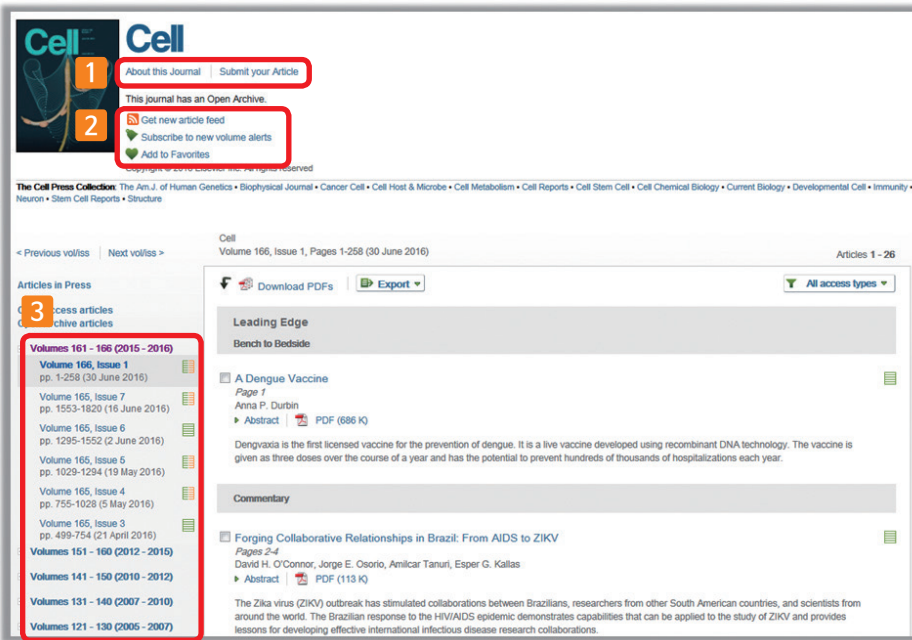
Cell

Cell

1

About this Journal | Submit your Article

This journal has an Open Archive.

2

Get new article feed

Subscribe to new volume alerts

Add to Favorites

Copyright © 2016 Elsevier Inc. All rights reserved

The Cell Press Collection: The Am.J. of Human Genetics • Biophysical Journal • Cancer Cell • Cell Host & Microbe • Cell Metabolism • Cell Reports • Cell Stem Cell • Cell Chemical Biology • Current Biology • Developmental Cell • Immunity • Neuron • Stem Cell Reports • Structure

< Previous vol/iss | Next vol/iss >

Cell
Volume 166, Issue 1, Pages 1-258 (30 June 2016)

Articles 1 - 26

Articles in Press

3

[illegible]ccess articles
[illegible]rchive articles

Volumes 161 - 166 (2015 - 2016)

Volume 166, Issue 1
pp. 1-258 (30 June 2016)

Volume 165, Issue 7
pp. 1553-1820 (16 June 2016)

Volume 165, Issue 6
pp. 1295-1552 (2 June 2016)

Volume 165, Issue 5
pp. 1029-1294 (19 May 2016)

Volume 165, Issue 4
pp. 755-1028 (5 May 2016)

Volume 165, Issue 3
pp. 499-754 (21 April 2016)

Volumes 151 - 160 (2012 - 2015)

Volumes 141 - 150 (2010 - 2012)

Volumes 131 - 140 (2007 - 2010)

Volumes 121 - 130 (2005 - 2007)

Download PDFs | Export | All access types

Leading Edge

Bench to Bedside

A Dengue Vaccine
Page 1
Anna P. Durbin
Abstract | PDF (686 K)

Dengvaxia is the first licensed vaccine for the prevention of dengue. It is a live vaccine developed using recombinant DNA technology. The vaccine is given as three doses over the course of a year and has the potential to prevent hundreds of thousands of hospitalizations each year.

Commentary

Forging Collaborative Relationships in Brazil: From AIDS to ZIKV
Pages 2-4
David H. O'Connor, Jorge E. Osorio, Amilcar Tanuri, Esper G. Kallas
Abstract | PDF (113 K)

The Zika virus (ZIKV) outbreak has stimulated collaborations between Brazilians, researchers from other South American countries, and scientists from around the world. The Brazilian response to the HIV/AIDS epidemic demonstrates capabilities that can be applied to the study of ZIKV and provides lessons for developing effective international infectious disease research collaborations.